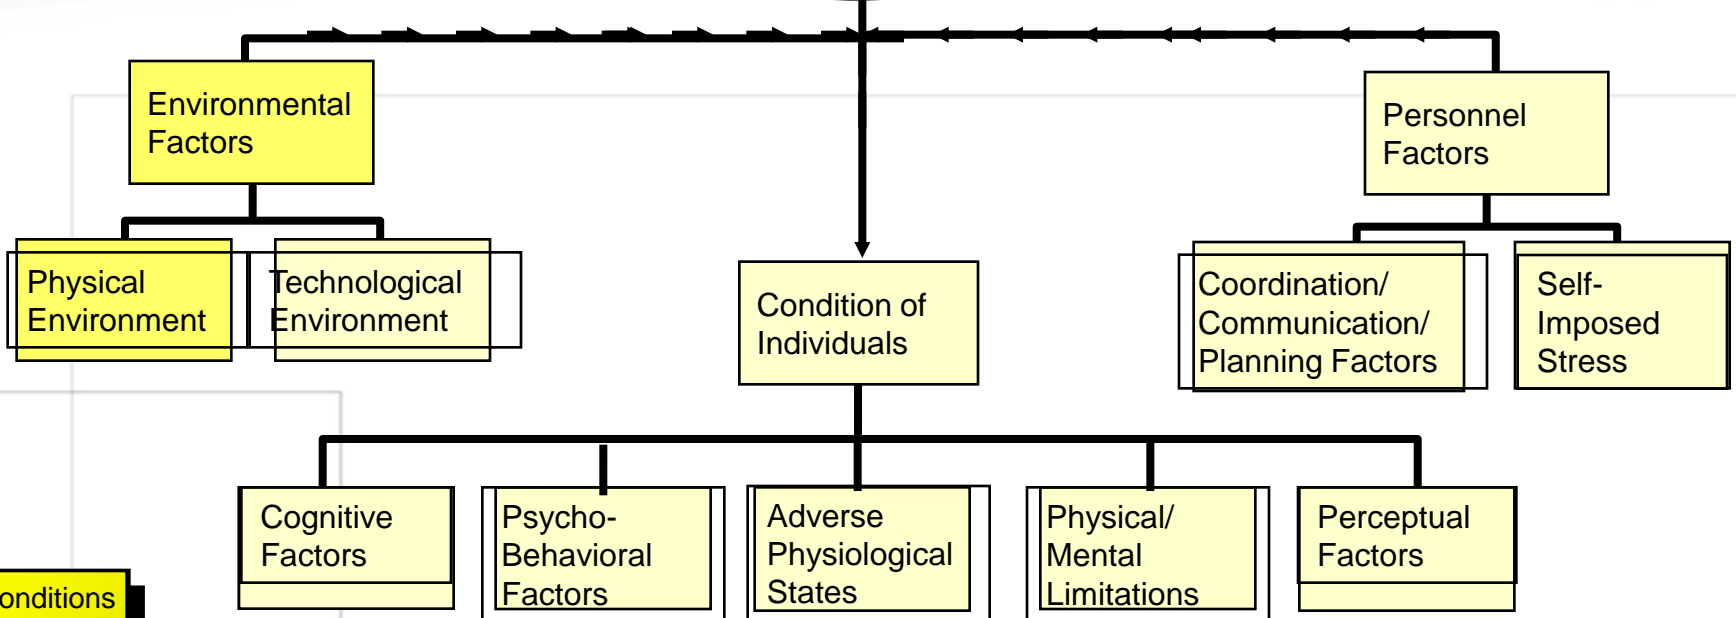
Environmental Factors

Personnel Factors

Physical Environment

Technological Environment

Condition of Individuals

Coordination/ Communication/ Planning Factors

Self-Imposed Stress

Cognitive Factors

Psycho-Behavioral Factors

Adverse Physiological States

Physical/ Mental Limitations

Perceptual Factors

onditions